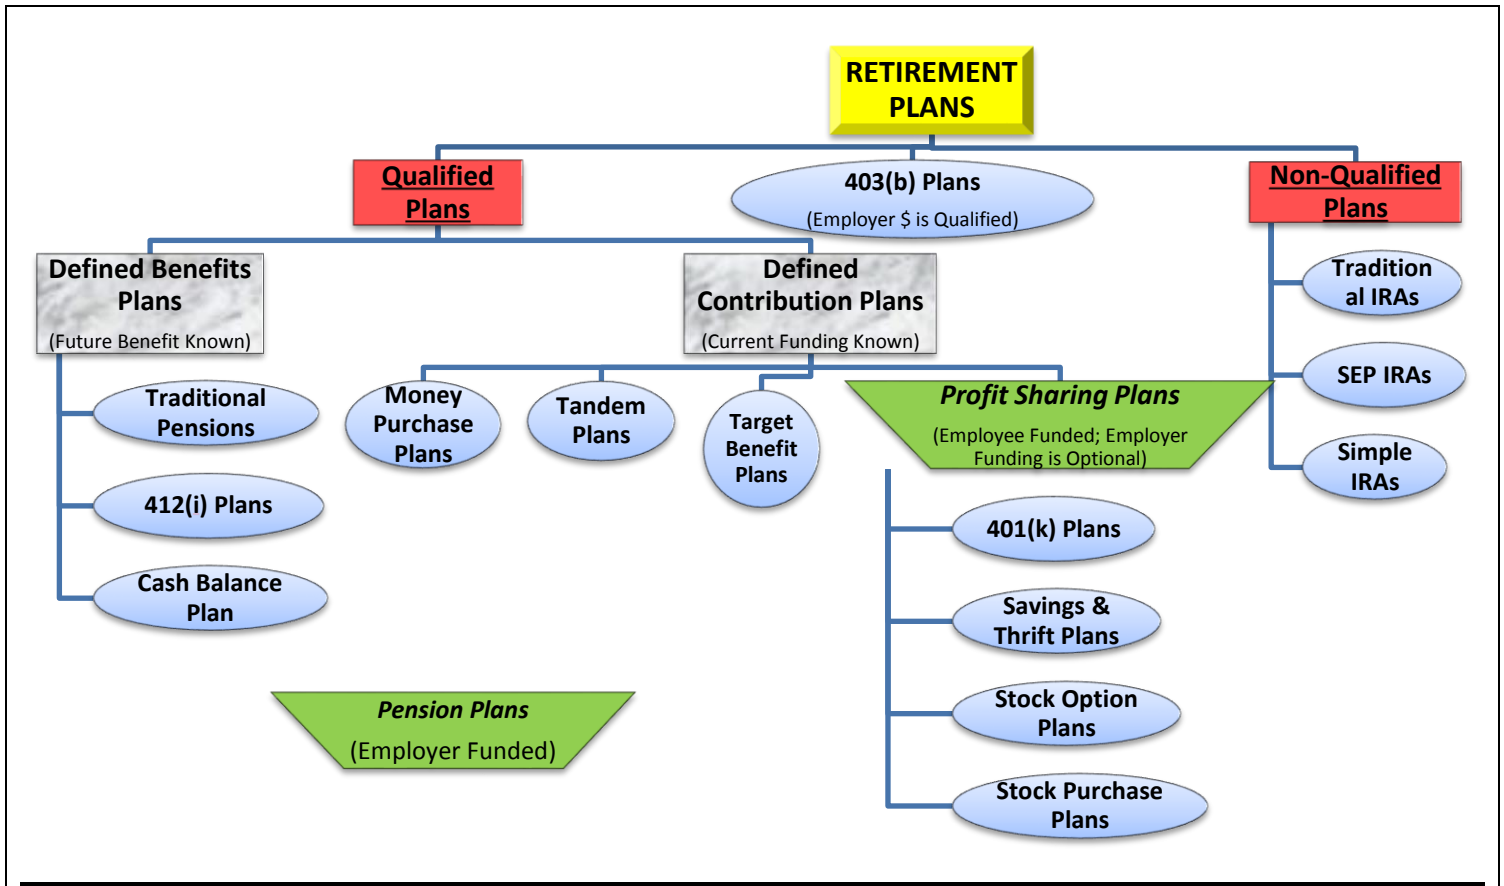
RETIREMENT PLANS

Qualified Plans

403(b) Plans
(Employer $ is Qualified)

Non-Qualified Plans

Defined Benefits Plans
(Future Benefit Known)

Defined Contribution Plans
(Current Funding Known)

Tradition al IRAs

SEP IRAs

Simple IRAs

Traditional Pensions

412(i) Plans

Cash Balance Plan

Money Purchase Plans

Tandem Plans

Target Benefit Plans

Profit Sharing Plans
(Employee Funded; Employer Funding is Optional)

401(k) Plans

Savings & Thrift Plans

Stock Option Plans

Stock Purchase Plans

Pension Plans
(Employer Funded)